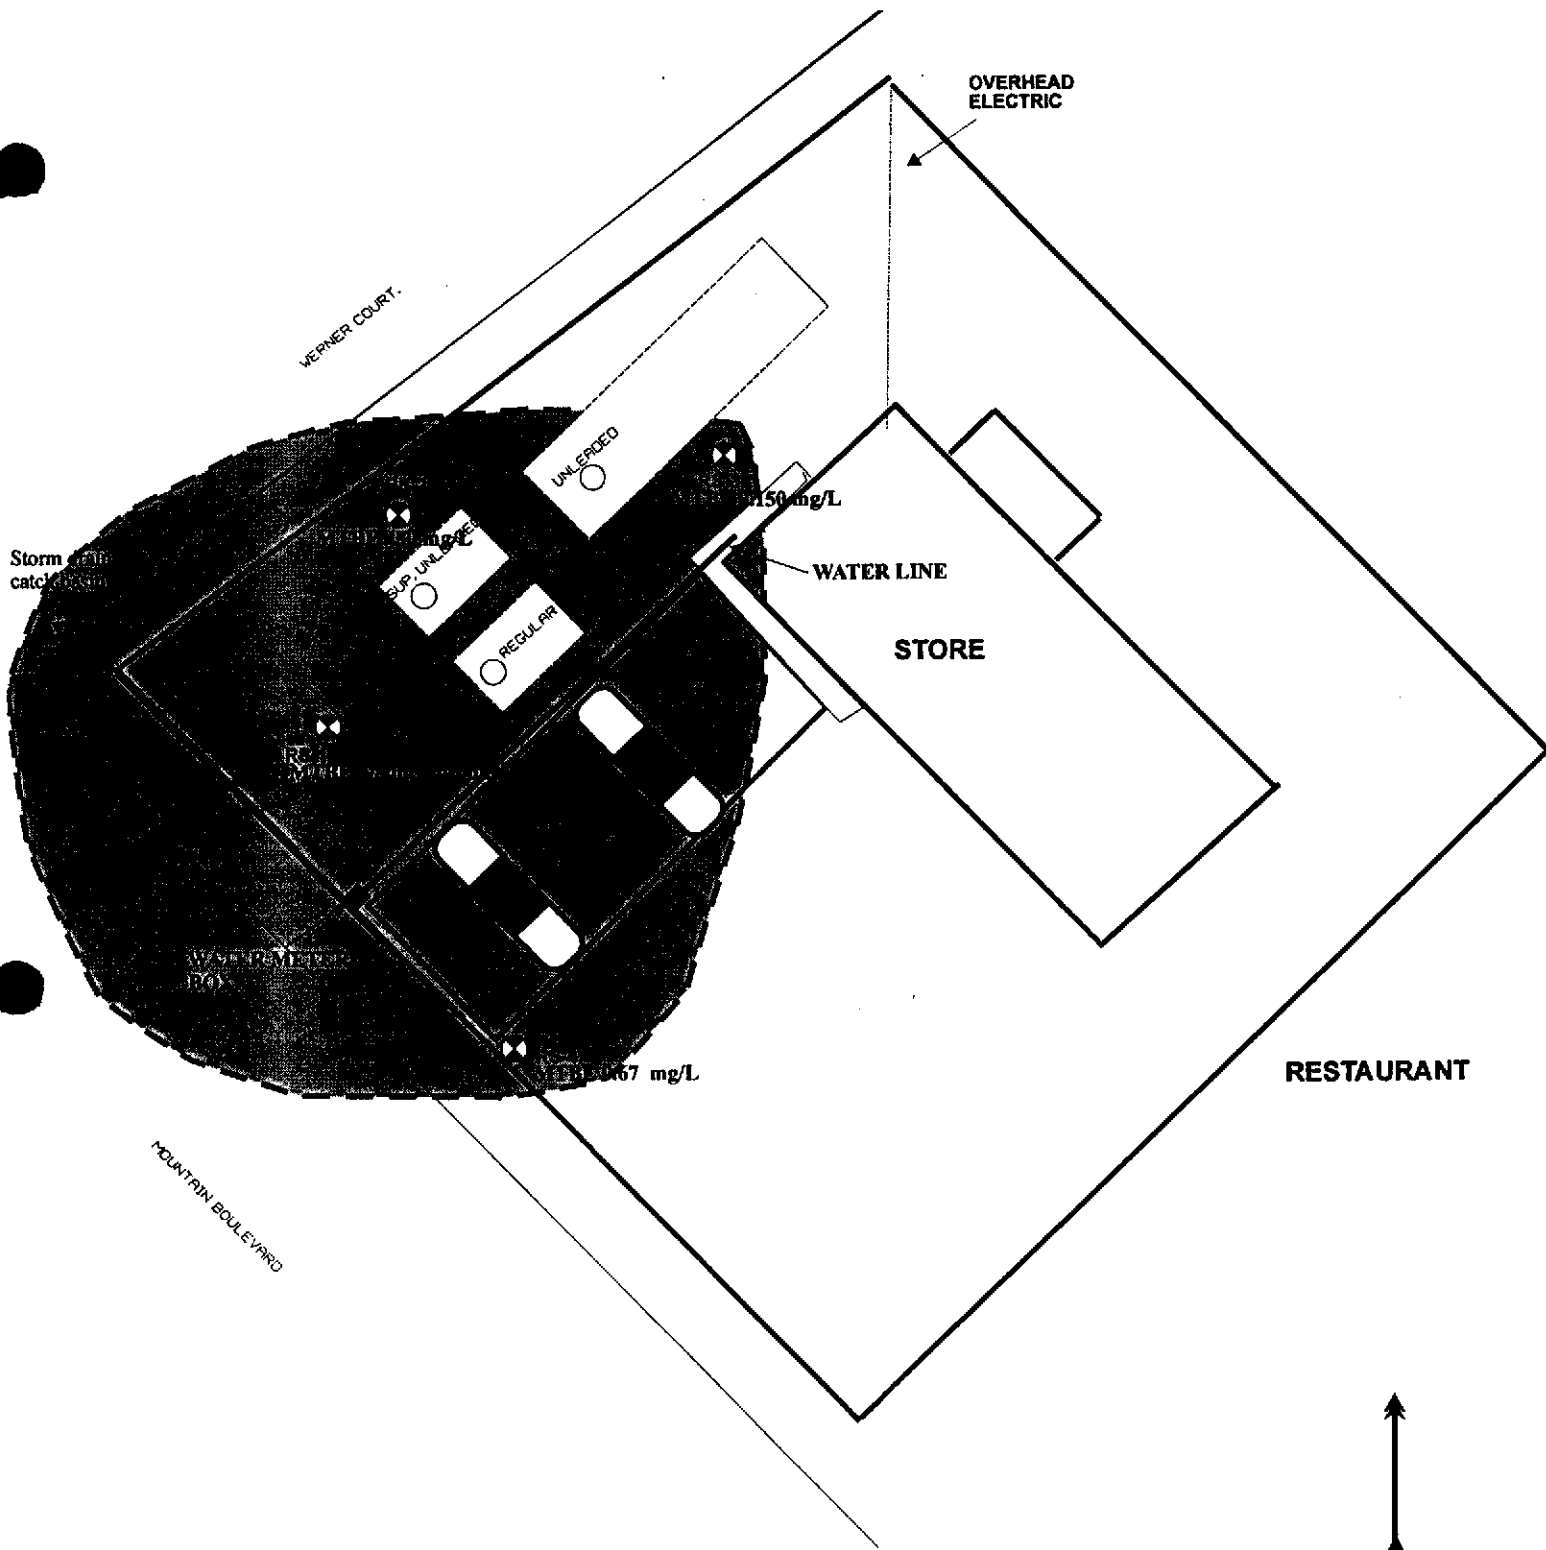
OVERHEAD ELECTRIC

WERNER COURT.

UNLEADED

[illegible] 150 mg/L

MTBE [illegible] mg/L

SUP. UNLEADED

Storm drain catch basin

WATER LINE

REGULAR

STORE

R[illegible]
MTBE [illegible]

WATER METER BOX

MTBE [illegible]67 mg/L

RESTAURANT

MOUNTAIN BOULEVARD